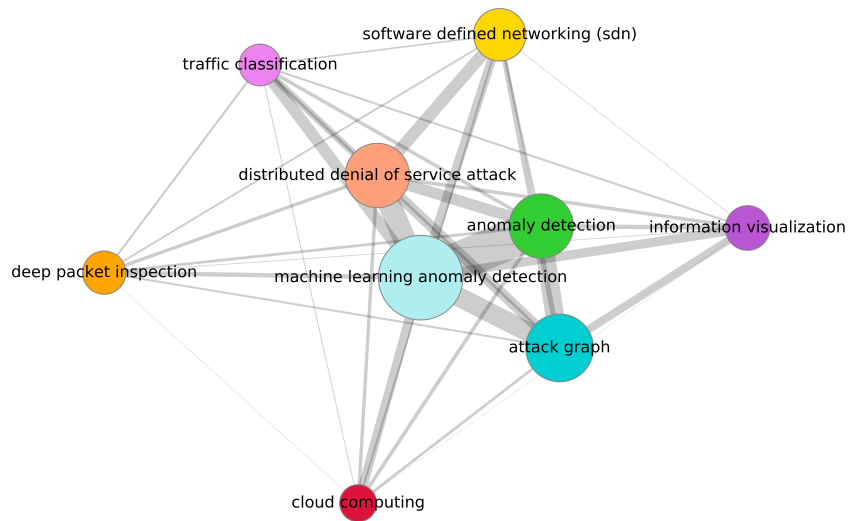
software defined networking (sdn)
traffic classification
distributed denial of service attack
anomaly detection
information visualization
deep packet inspection
machine learning anomaly detection
attack graph
cloud computing